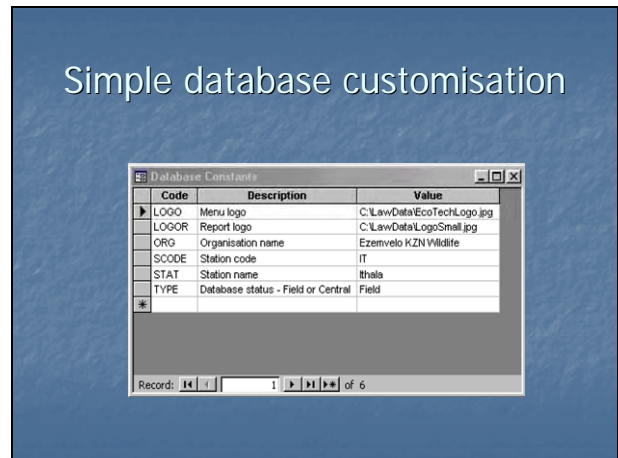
Simple database customisation

Database Constants

| Code | Description | Value |
|---|---|---|
| LOGO | Menu logo | C:\LawData\EcoTechLogo.jpg |
| LOGOR | Report logo | C:\LawData\LogoSmall.jpg |
| ORG | Organisation name | Ezemvelo KZN Wildlife |
| SCODE | Station code | IT |
| STAT | Station name | Ithala |
| TYPE | Database status - Field or Central | Field |
| * | | |

Record: 1 of 6